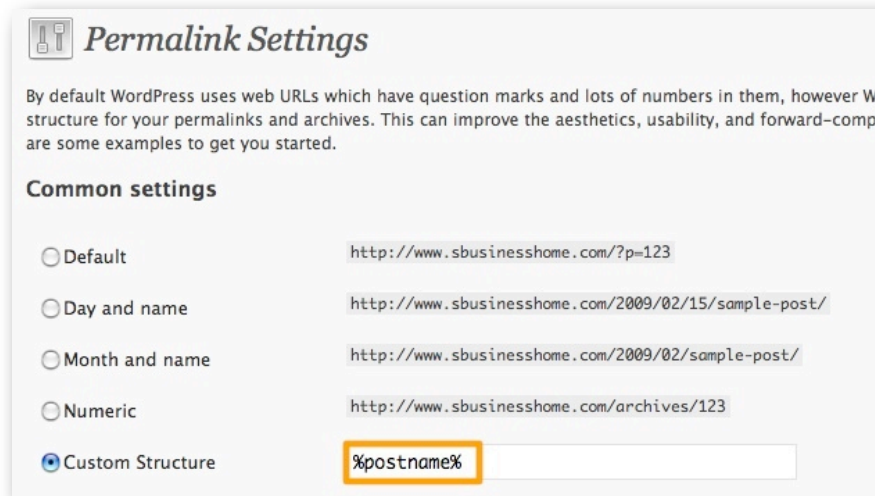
Permalink Settings

By default WordPress uses web URLs which have question marks and lots of numbers in them, however W structure for your permalinks and archives. This can improve the aesthetics, usability, and forward-comp are some examples to get you started.

Common settings

Default http://www.sbusinesshome.com/?p=123

Day and name http://www.sbusinesshome.com/2009/02/15/sample-post/

Month and name http://www.sbusinesshome.com/2009/02/sample-post/

Numeric http://www.sbusinesshome.com/archives/123

Custom Structure %postname%